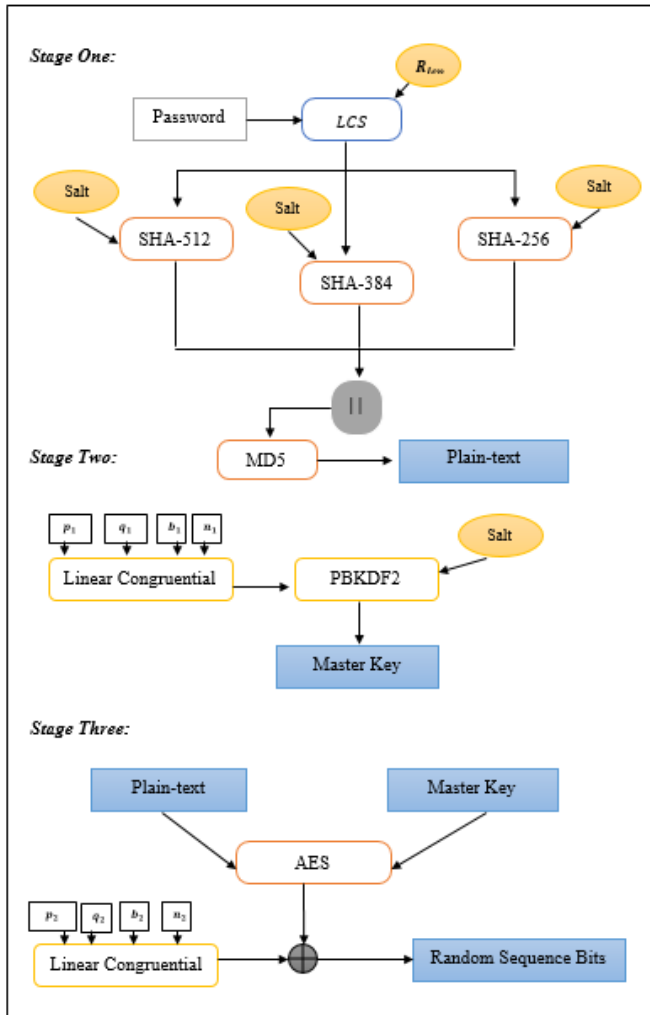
Stage One:

$R_{low}$

Password

LCS

Salt

Salt

Salt

SHA-512

SHA-384

SHA-256

||

Stage Two:

MD5

Plain-text

$p_1$ $q_1$ $b_1$ $n_1$

Salt

Linear Congruential

PBKDF2

Master Key

Stage Three:

Plain-text

Master Key

AES

$p_2$ $q_2$ $b_2$ $n_2$

Linear Congruential

Random Sequence Bits